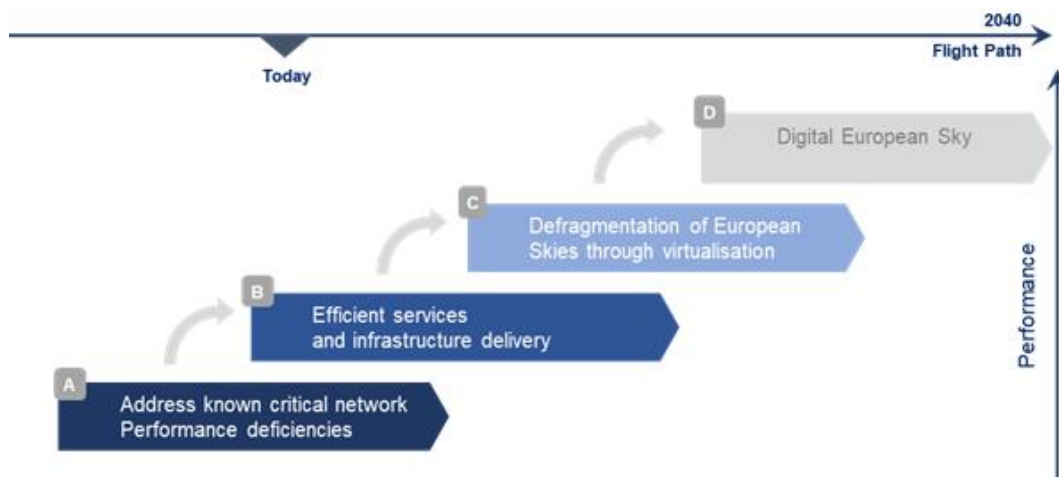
2040

Today

Flight Path

D

Digital European Sky

C

Defragmentation of European Skies through virtualisation

B

Efficient services and infrastructure delivery

A

Address known critical network Performance deficiencies

Performance